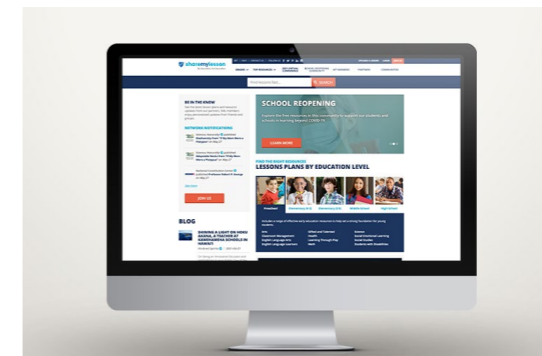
sharemylesson

SCHOOL REOPENING

LEARN MORE

BE IN THE KNOW

NETWORK NOTIFICATIONS

JOIN US

FIND THE RIGHT RESOURCES
LESSONS PLANS BY EDUCATION LEVEL

Preschool

Elementary (K-5)

Middle School

High School

BLOG

SHINING A LIGHT ON HINDI BALMAL JI TEACHER AT KANDHAMAL SCHOOLS IN NEWBURY

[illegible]